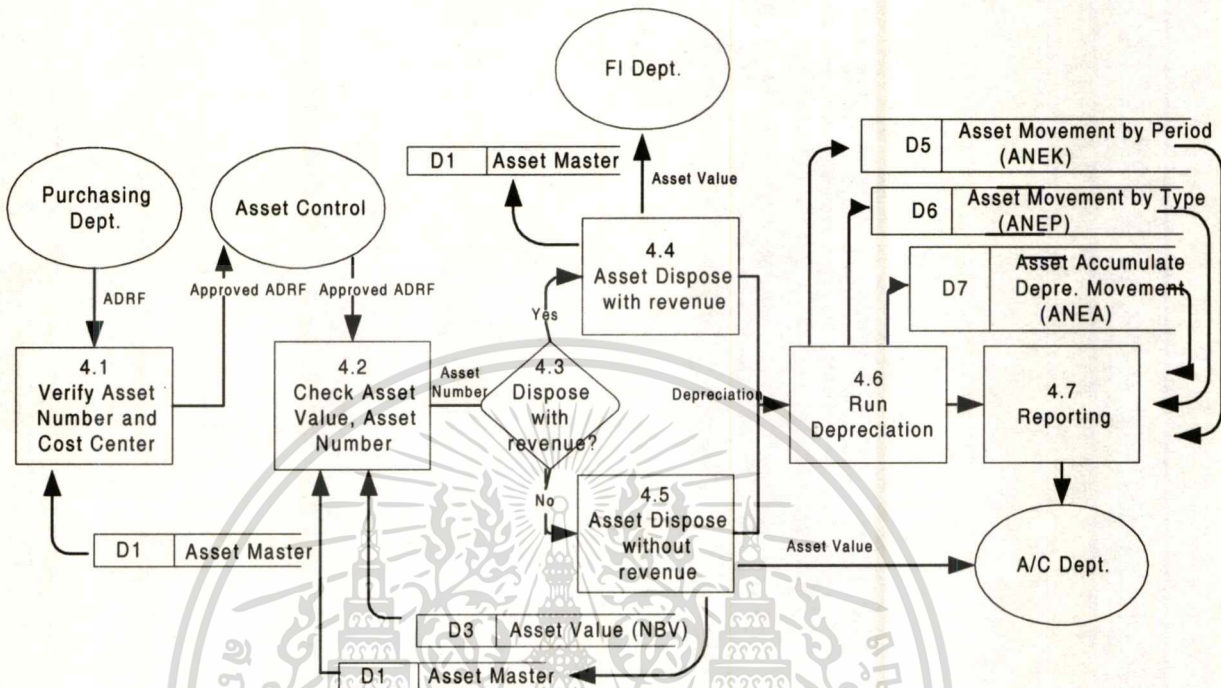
FI Dept.

D1 Asset Master

Asset Value

D5 Asset Movement by Period (ANEK)

D6 Asset Movement by Type (ANEP)

D7 Asset Accumulate Depre. Movement (ANEA)

Purchasing Dept.

Asset Control

ADRF

Approved ADRF

Approved ADRF

4.4 Asset Dispose with revenue

Yes

4.1 Verify Asset Number and Cost Center

4.2 Check Asset Value, Asset Number

Asset Number

4.3 Dispose with revenue?

Depreciation

4.6 Run Depreciation

4.7 Reporting

No

4.5 Asset Dispose without revenue

D1 Asset Master

Asset Value

A/C Dept.

D3 Asset Value (NBV)

D1 Asset Master